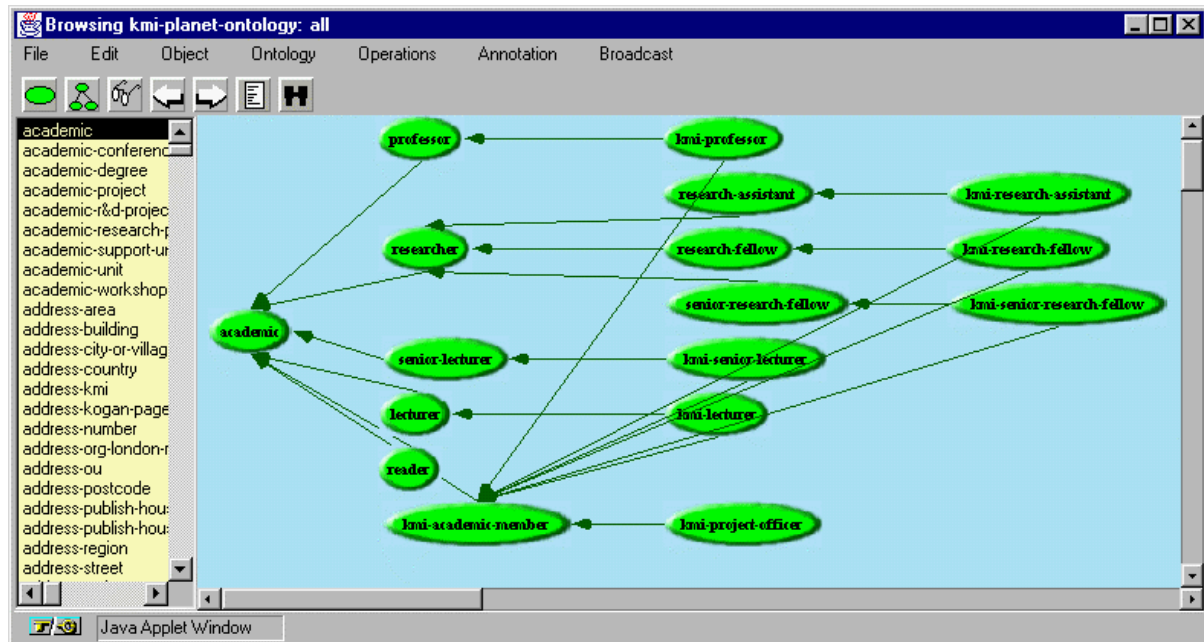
Browsing kmi-planet-ontology: all

File Edit Object Ontology Operations Annotation Broadcast

academic
academic-conferenc
academic-degree
academic-project
academic-r&d-projec
academic-research-
academic-support-u
academic-unit
academic-workshop
address-area
address-building
address-city-or-villag
address-country
address-kmi
address-kogan-page
address-number
address-org-london-
address-ou
address-postcode
address-publish-hou
address-publish-hou
address-region
address-street

professor
kmi-professor
research-assistant
kmi-research-assistant
researcher
research-fellow
kmi-research-fellow
senior-research-fellow
kmi-senior-research-fellow
academic
senior-lecturer
kmi-senior-lecturer
lecturer
kmi-lecturer
reader
kmi-academic-member
kmi-project-officer

Java Applet Window